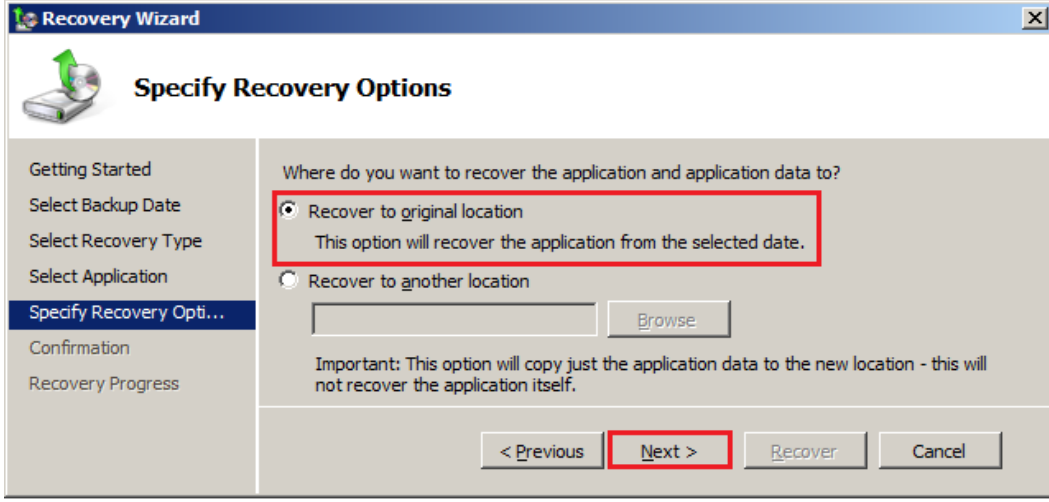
Recovery Wizard

Specify Recovery Options

Getting Started
Select Backup Date
Select Recovery Type
Select Application
Specify Recovery Opti...
Confirmation
Recovery Progress

Where do you want to recover the application and application data to?

Recover to original location
This option will recover the application from the selected date.

Recover to another location

Browse

Important: This option will copy just the application data to the new location - this will not recover the application itself.

< Previous
Next >
Recover
Cancel